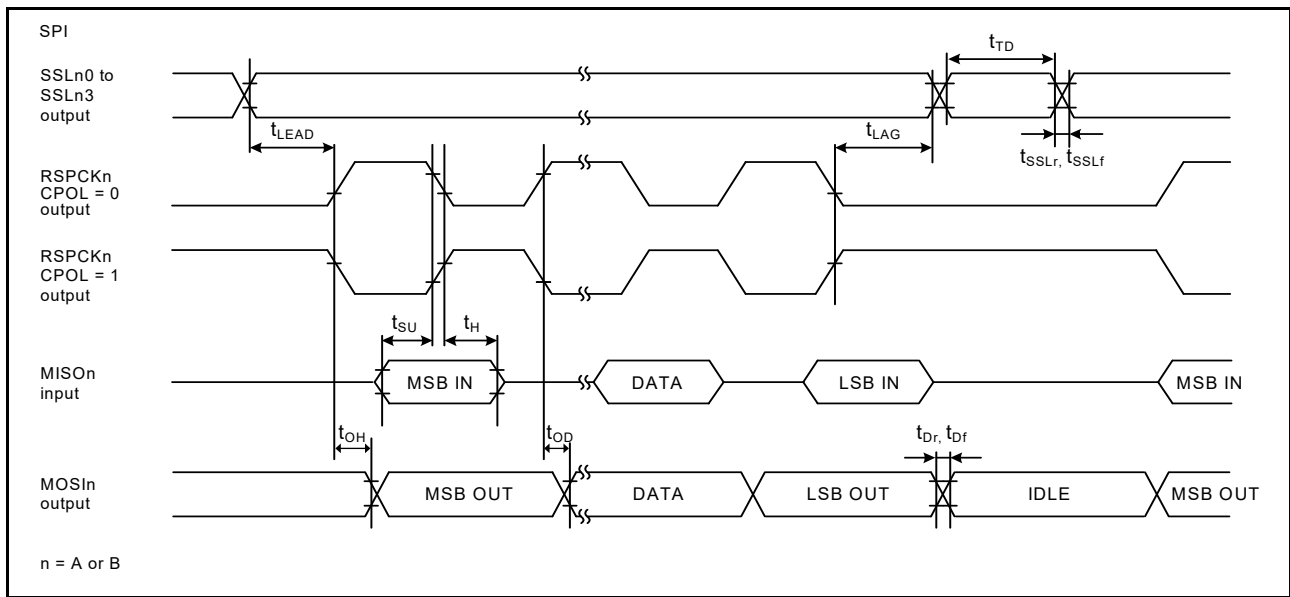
SPI

SSLn0 to SSLn3 output

$t_{TD}$

$t_{LEAD}$

$t_{LAG}$

$t_{SSLr}$, $t_{SSLf}$

RSPCKn CPOL = 0 output

RSPCKn CPOL = 1 output

$t_{SU}$

$t_{H}$

MISOn input

MSB IN

DATA

LSB IN

MSB IN

$t_{OH}$

$t_{OD}$

$t_{Dr}$, $t_{Df}$

MOSIn output

MSB OUT

DATA

LSB OUT

IDLE

MSB OUT

n = A or B